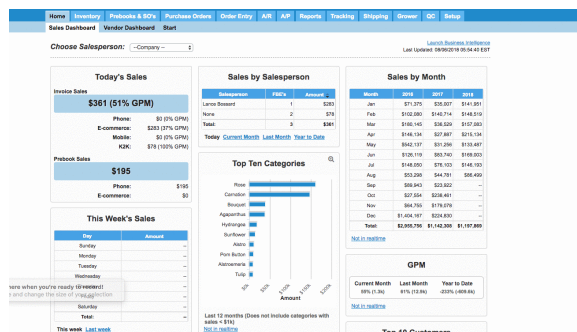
Home | Inventory | Prebooks & SO's | Purchase Orders | Order Entry | A/R | A/P | Reports | Tracking | Shipping | Grower | QC | Setup

Sales Dashboard | Vendor Dashboard | Start

Choose Salesperson: --Company--

Launch Business Intelligence
Last Updated: 08/09/2018 05:50:44 EST

Today's Sales

Invoice Sales

$361 (51% GPM)

Phone: $0 (0% GPM)
E-commerce: $283 (37% GPM)
Mobile: $0 (0% GPM)
K2K: $78 (100% GPM)

Prebook Sales

$195

Phone: $195
E-commerce: $0

This Week's Sales

| Day | Amount |
|---|---|
| Sunday | -- |
| Monday | -- |
| Tuesday | -- |
| Wednesday | -- |
| | -- |
| | -- |
| Saturday | -- |

This week Last week

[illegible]ere when you're ready to record!
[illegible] and change the size of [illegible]

Sales by Salesperson

| Salesperson | FSE's | Amount |
|---|---|---|
| Laros Bossard | 1 | $283 |
| None | 2 | $78 |
| Total: | 3 | $361 |

Today Current Month Last Month Year to Date

Top Ten Categories

Rose
Carnation
Bouquet
Agapanthus
Hydrangea
Sunflower
Alstro
Pom Button
Alstroemeria
Tulip

$0k $50k $100k $150k $200k
Amount

Last 12 months (Does not include categories with sales < $1k)
Not in realtime

Sales by Month

| Month | 2018 | 2017 | 2016 |
|---|---|---|---|
| Jan | $71,375 | $35,007 | $141,951 |
| Feb | $102,080 | $140,714 | $148,519 |
| Mar | $168,145 | $38,529 | $157,283 |
| Apr | $146,134 | $27,887 | $215,134 |
| May | $342,137 | $31,259 | $133,487 |
| Jun | $126,119 | $83,740 | $168,003 |
| Jul | $148,050 | $78,103 | $146,193 |
| Aug | $53,298 | $44,781 | $86,499 |
| Sep | $86,943 | $23,822 | -- |
| Oct | $27,554 | $238,461 | -- |
| Nov | $64,755 | $179,078 | -- |
| Dec | $1,404,167 | $224,830 | -- |
| Total: | $2,955,756 | $1,142,308 | $1,197,869 |

Not in realtime

GPM

| Current Month | Last Month | Year to Date |
|---|---|---|
| 89% (1.3k) | 61% (12.9k) | -223% (-409.8k) |

Not in realtime

Top 10 Customers